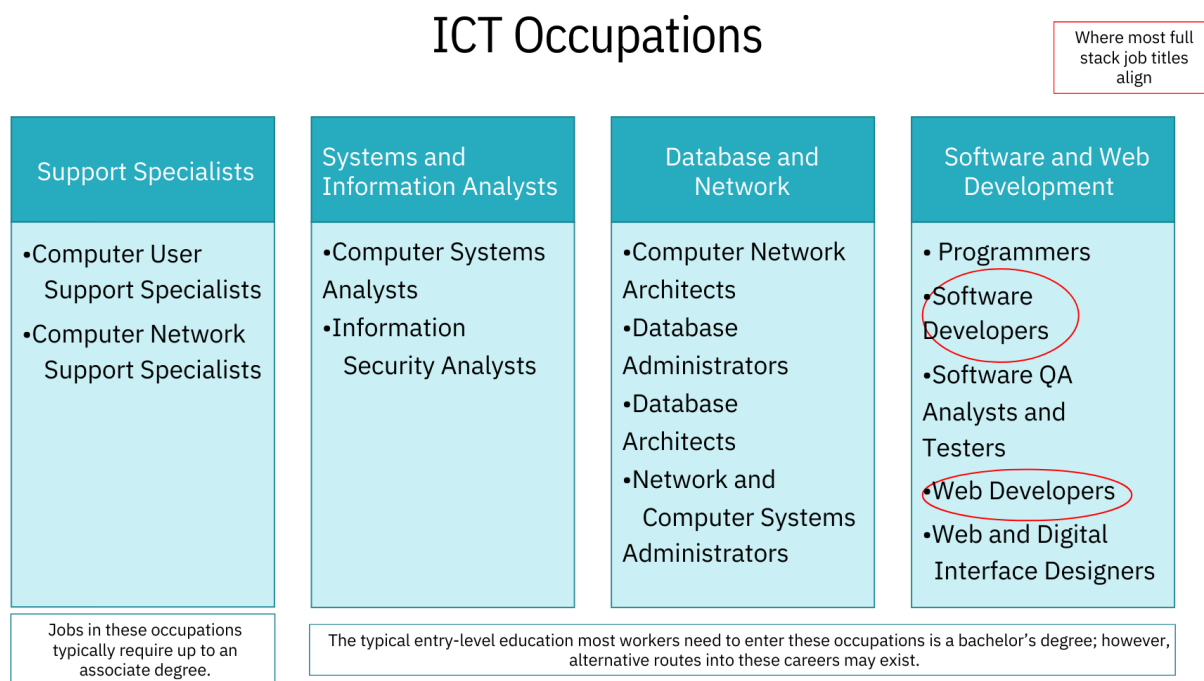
ICT Occupations

Where most full stack job titles align

Support Specialists

•Computer User Support Specialists
•Computer Network Support Specialists

Systems and Information Analysts

•Computer Systems Analysts
•Information Security Analysts

Database and Network

•Computer Network Architects
•Database Administrators
•Database Architects
•Network and Computer Systems Administrators

Software and Web Development

• Programmers
•Software Developers
•Software QA Analysts and Testers
•Web Developers
•Web and Digital Interface Designers

Jobs in these occupations typically require up to an associate degree.

The typical entry-level education most workers need to enter these occupations is a bachelor's degree; however, alternative routes into these careers may exist.